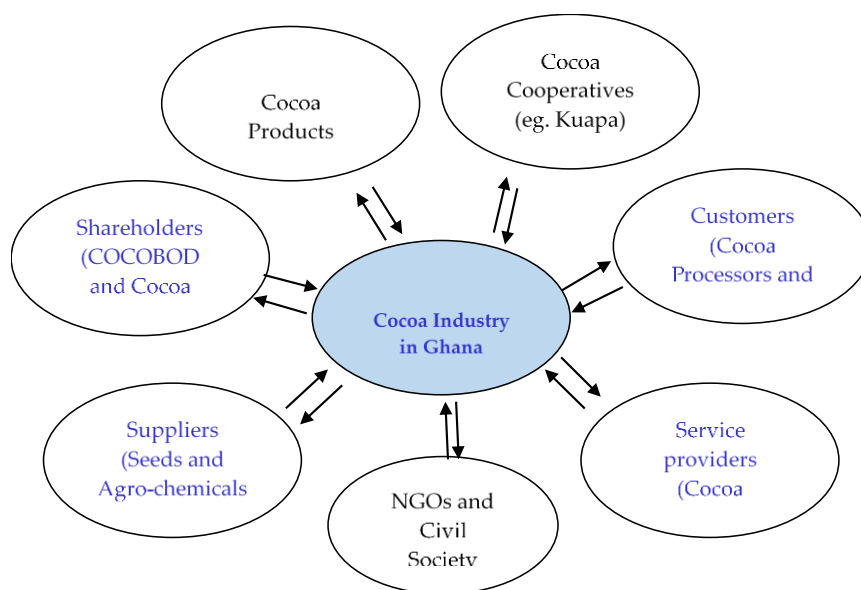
Cocoa Products

Cocoa Cooperatives (eg. Kuapa)

Shareholders (COCOBOD and Cocoa

Customers (Cocoa Processors and

Cocoa Industry in Ghana

Suppliers (Seeds and Agro-chemicals

Service providers (Cocoa

NGOs and Civil Society